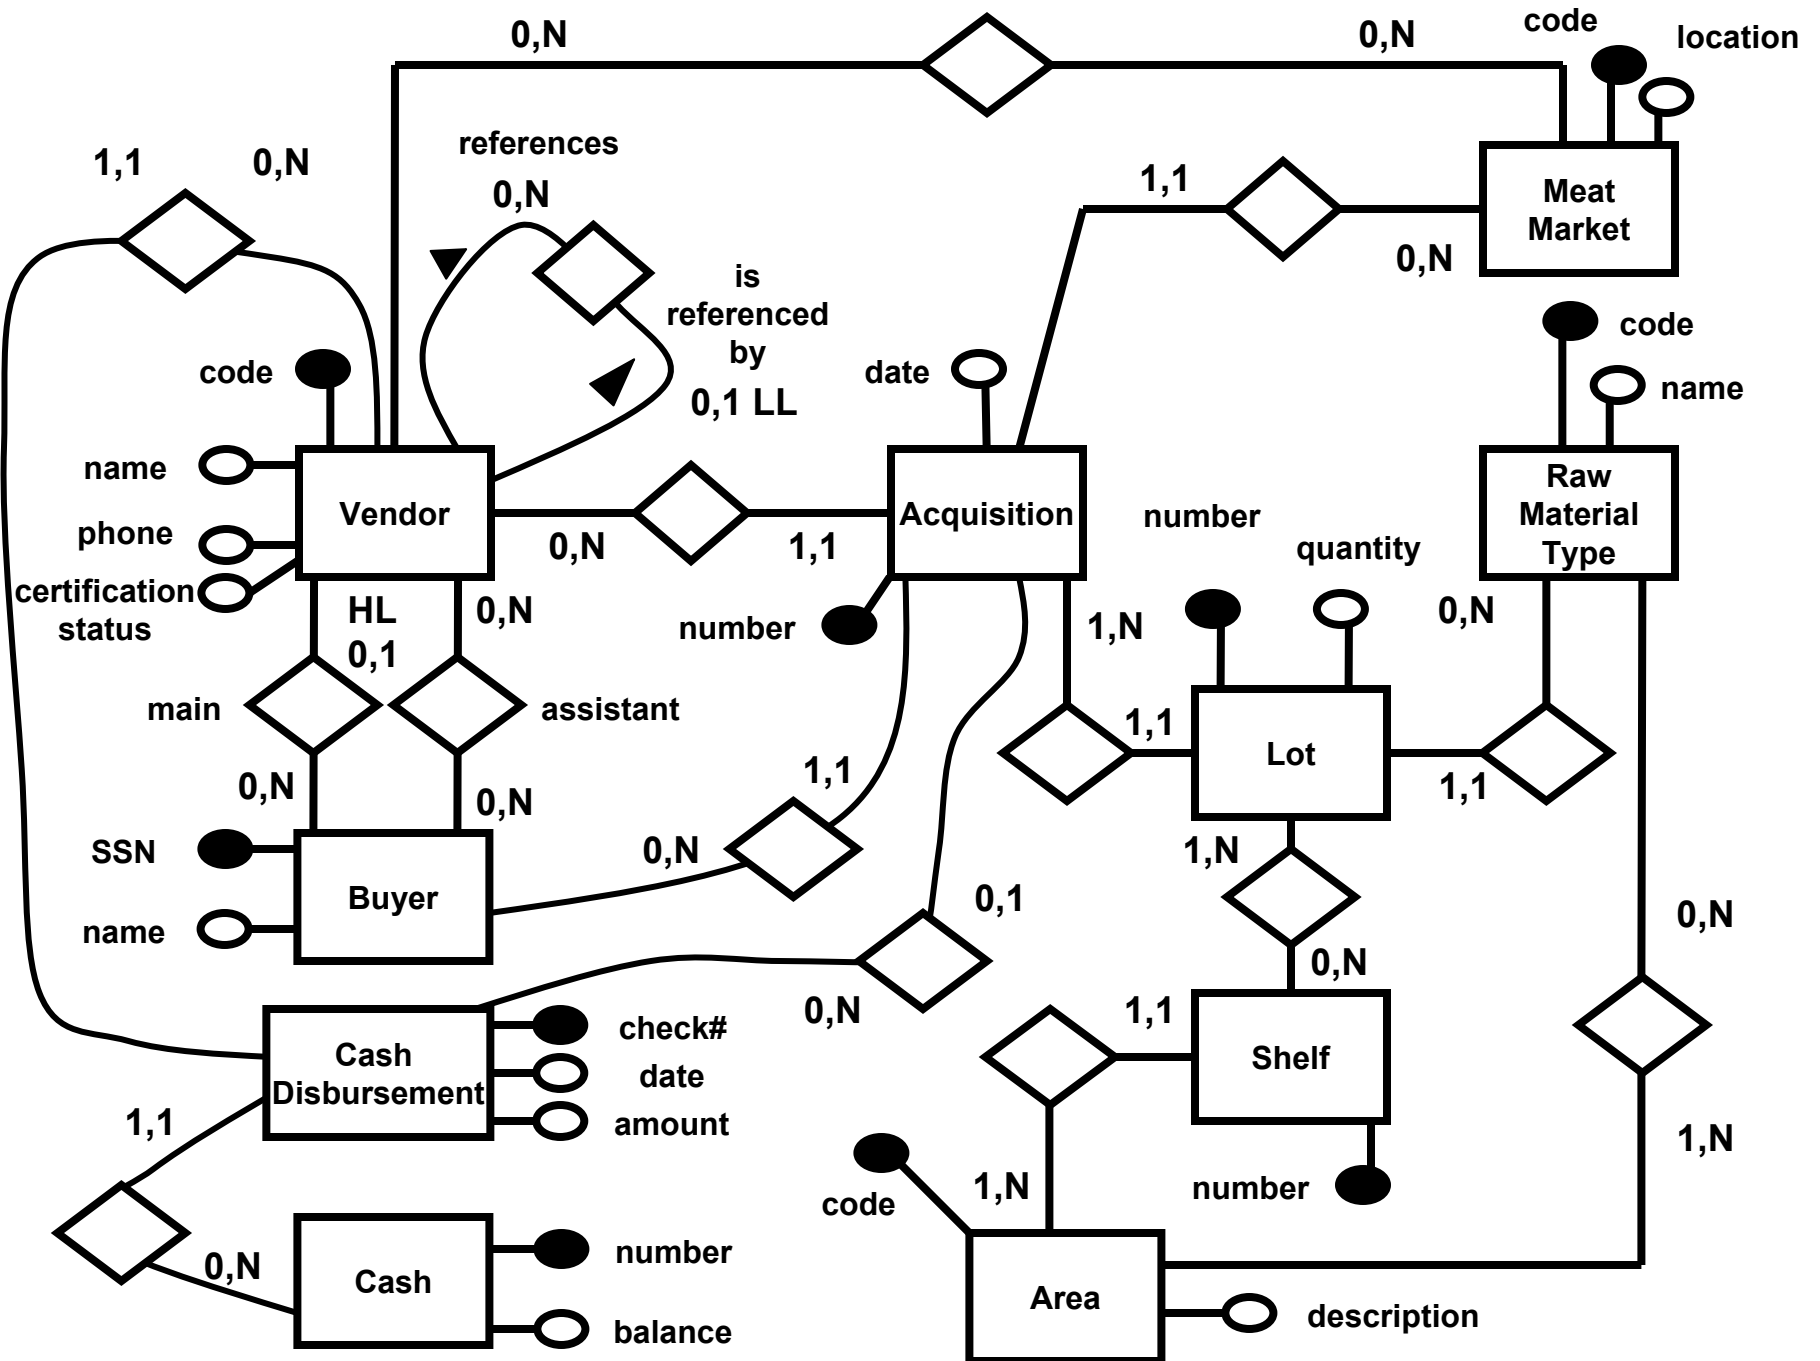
0,N
0,N
code
location
1,1
0,N
references
0,N
1,1
Meat Market
0,N
is referenced by
0,1 LL
code
name
code
date
name
Vendor
0,N
1,1
Acquisition
number
Raw Material Type
phone
quantity
certification status
HL
0,1
0,N
number
1,N
0,N
main
assistant
1,1
Lot
0,N
0,N
1,1
1,1
SSN
0,N
1,N
Buyer
0,1
0,N
name
0,N
0,N
1,1
check#
Cash Disbursement
date
Shelf
amount
1,1
1,N
number
code
1,N
number
0,N
Cash
Area
balance
description